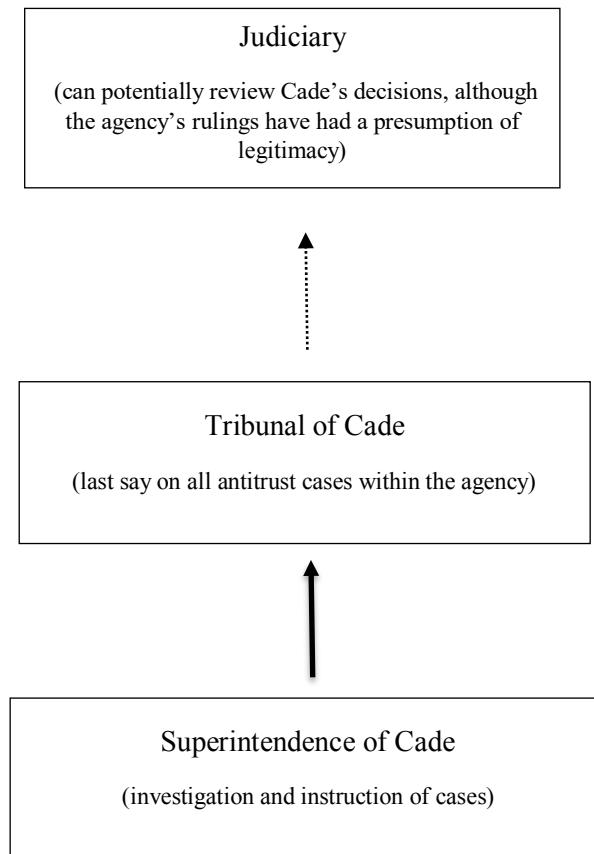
Judiciary

(can potentially review Cade's decisions, although the agency's rulings have had a presumption of legitimacy)

Tribunal of Cade

(last say on all antitrust cases within the agency)

Superintendence of Cade

(investigation and instruction of cases)